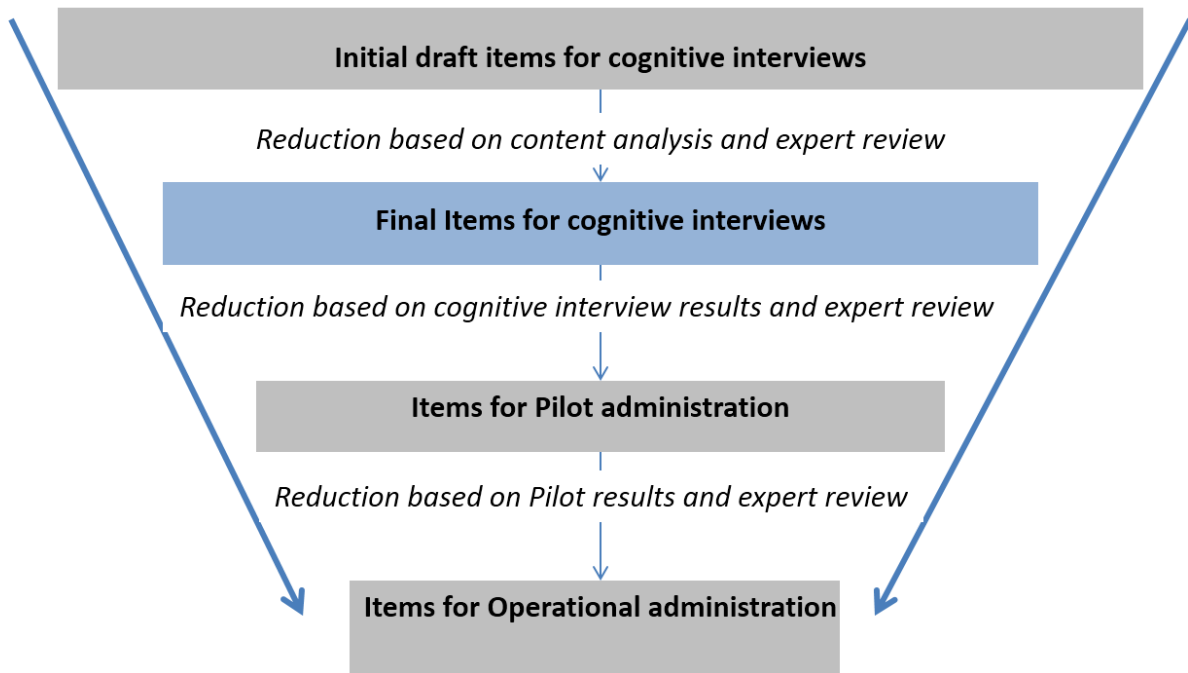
Initial draft items for cognitive interviews

*Reduction based on content analysis and expert review*

Final Items for cognitive interviews

*Reduction based on cognitive interview results and expert review*

Items for Pilot administration

*Reduction based on Pilot results and expert review*

Items for Operational administration